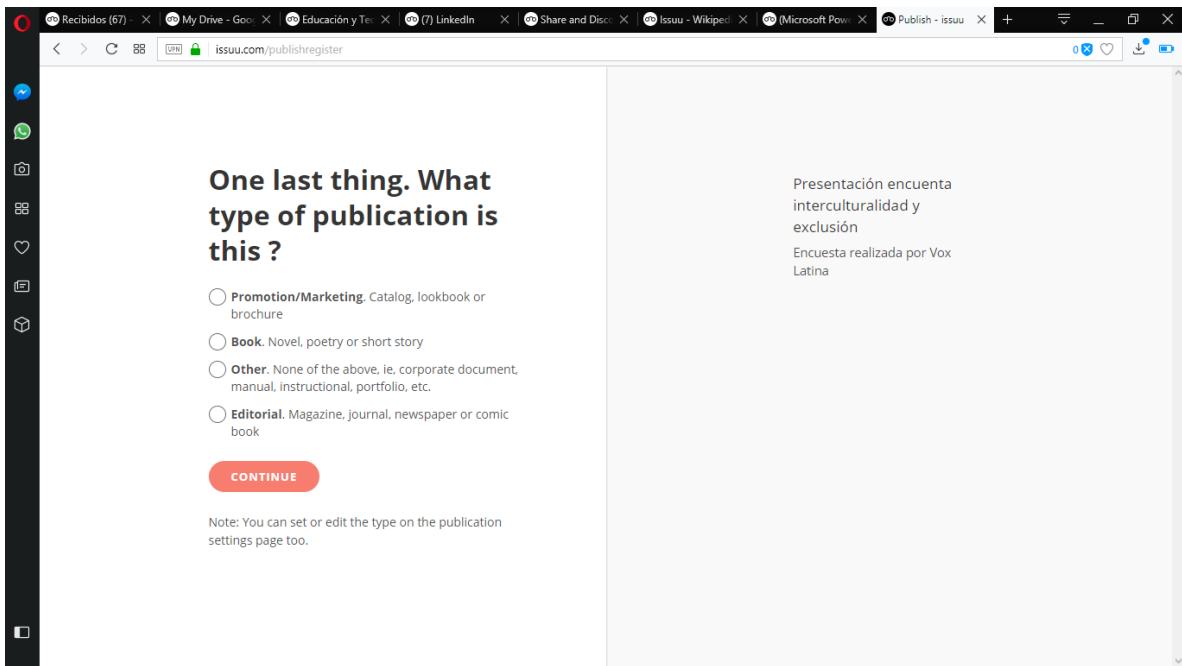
Recibidos (67) - | My Drive - Goo | Educación y Tec | (7) LinkedIn | Share and Disco | Issuu - Wikiped | (Microsoft Pow | Publish - issuu

VPN issuu.com/publishregister

0

One last thing. What type of publication is this ?

Promotion/Marketing. Catalog, lookbook or brochure

Book. Novel, poetry or short story

Other. None of the above, ie, corporate document, manual, instructional, portfolio, etc.

Editorial. Magazine, journal, newspaper or comic book

CONTINUE

Note: You can set or edit the type on the publication settings page too.

Presentación encuenta interculturalidad y exclusión

Encuesta realizada por Vox Latina